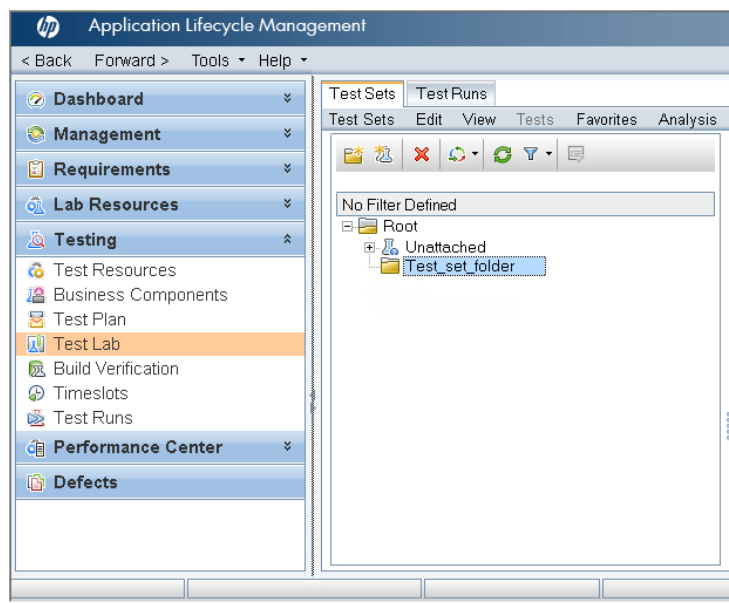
hp Application Lifecycle Management

< Back Forward > Tools ▾ Help ▾

Dashboard
Management
Requirements
Lab Resources
Testing
Test Resources
Business Components
Test Plan
Test Lab
Build Verification
Timeslots
Test Runs
Performance Center
Defects

Test Sets | Test Runs
Test Sets Edit View Tests Favorites Analysis

No Filter Defined
Root
Unattached
Test_set_folder